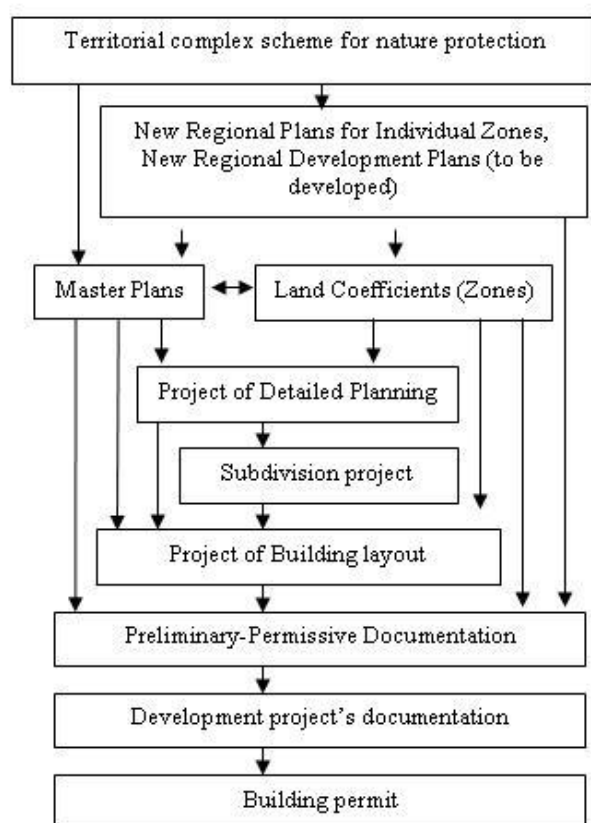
Territorial complex scheme for nature protection

New Regional Plans for Individual Zones, New Regional Development Plans (to be developed)

Master Plans

Land Coefficients (Zones)

Project of Detailed Planning

Subdivision project

Project of Building layout

Preliminary-Permissive Documentation

Development project's documentation

Building permit